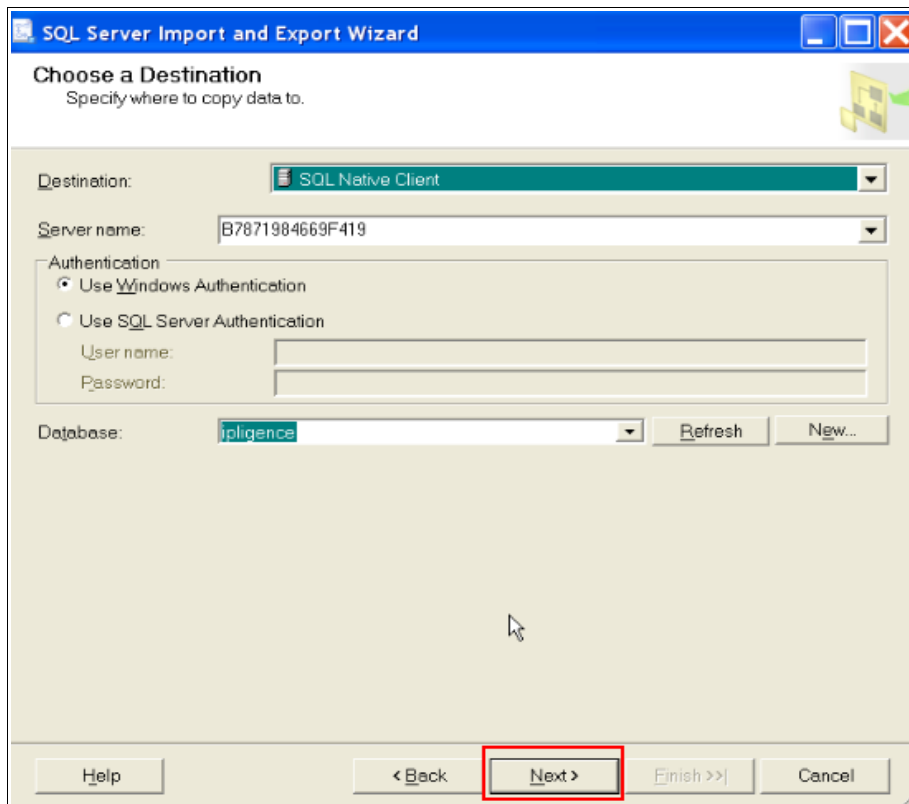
SQL Server Import and Export Wizard

Choose a Destination
Specify where to copy data to.

Destination: SQL Native Client

Server name: B7871984669F419

Authentication
Use Windows Authentication
Use SQL Server Authentication
User name:
Password:

Database: ipligence
Refresh
New...

Help
< Back
Next >
Finish >>|
Cancel